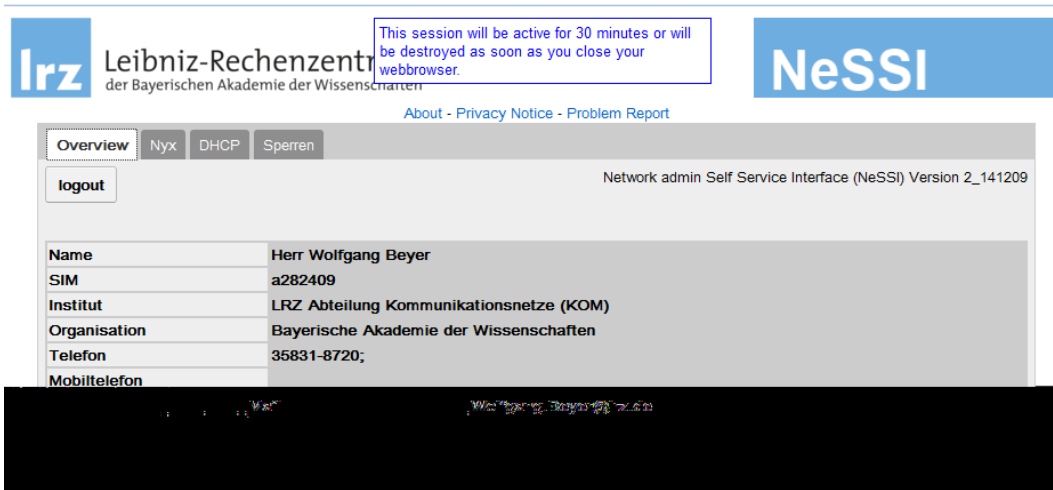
lrz Leibniz-Rechenzentr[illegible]
der Bayerischen Akademie der Wissenschaften

This session will be active for 30 minutes or will be destroyed as soon as you close your webbrowser.

NeSSI

About - Privacy Notice - Problem Report

Overview Nyx DHCP Sperren

logout

Network admin Self Service Interface (NeSSI) Version 2_141209

| | |
|---|---|
| Name | Herr Wolfgang Beyer |
| SIM | a282409 |
| Institut | LRZ Abteilung Kommunikationsnetze (KOM) |
| Organisation | Bayerische Akademie der Wissenschaften |
| Telefon | 35831-8720; |
| Mobiltelefon | |
| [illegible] | Wolfgang.Beyer@lrz.de |